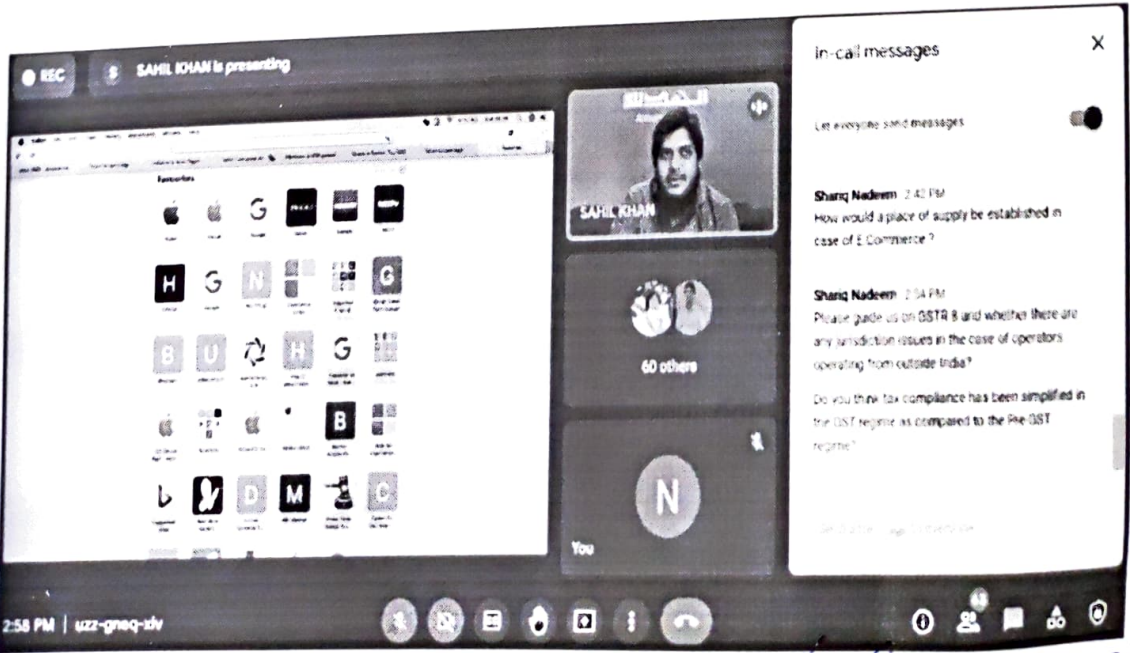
REC

SAHIL KHAN is presenting

Favourites

H G N G

B U H G

B

D M C

SAHIL KHAN

60 others

N

You

In-call messages

Let everyone send messages

Shariq Nadeem 2:42 PM
How would a place of supply be established in case of E Commerce ?

Shariq Nadeem 2:54 PM
Please guide us on GSTR 8 and whether there are any jurisdiction issues in the case of operators operating from outside India?

Do you think tax compliance has been simplified in the GST regime as compared to the Pre GST regime?

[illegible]

2:58 PM | uzz-gneq-xdv